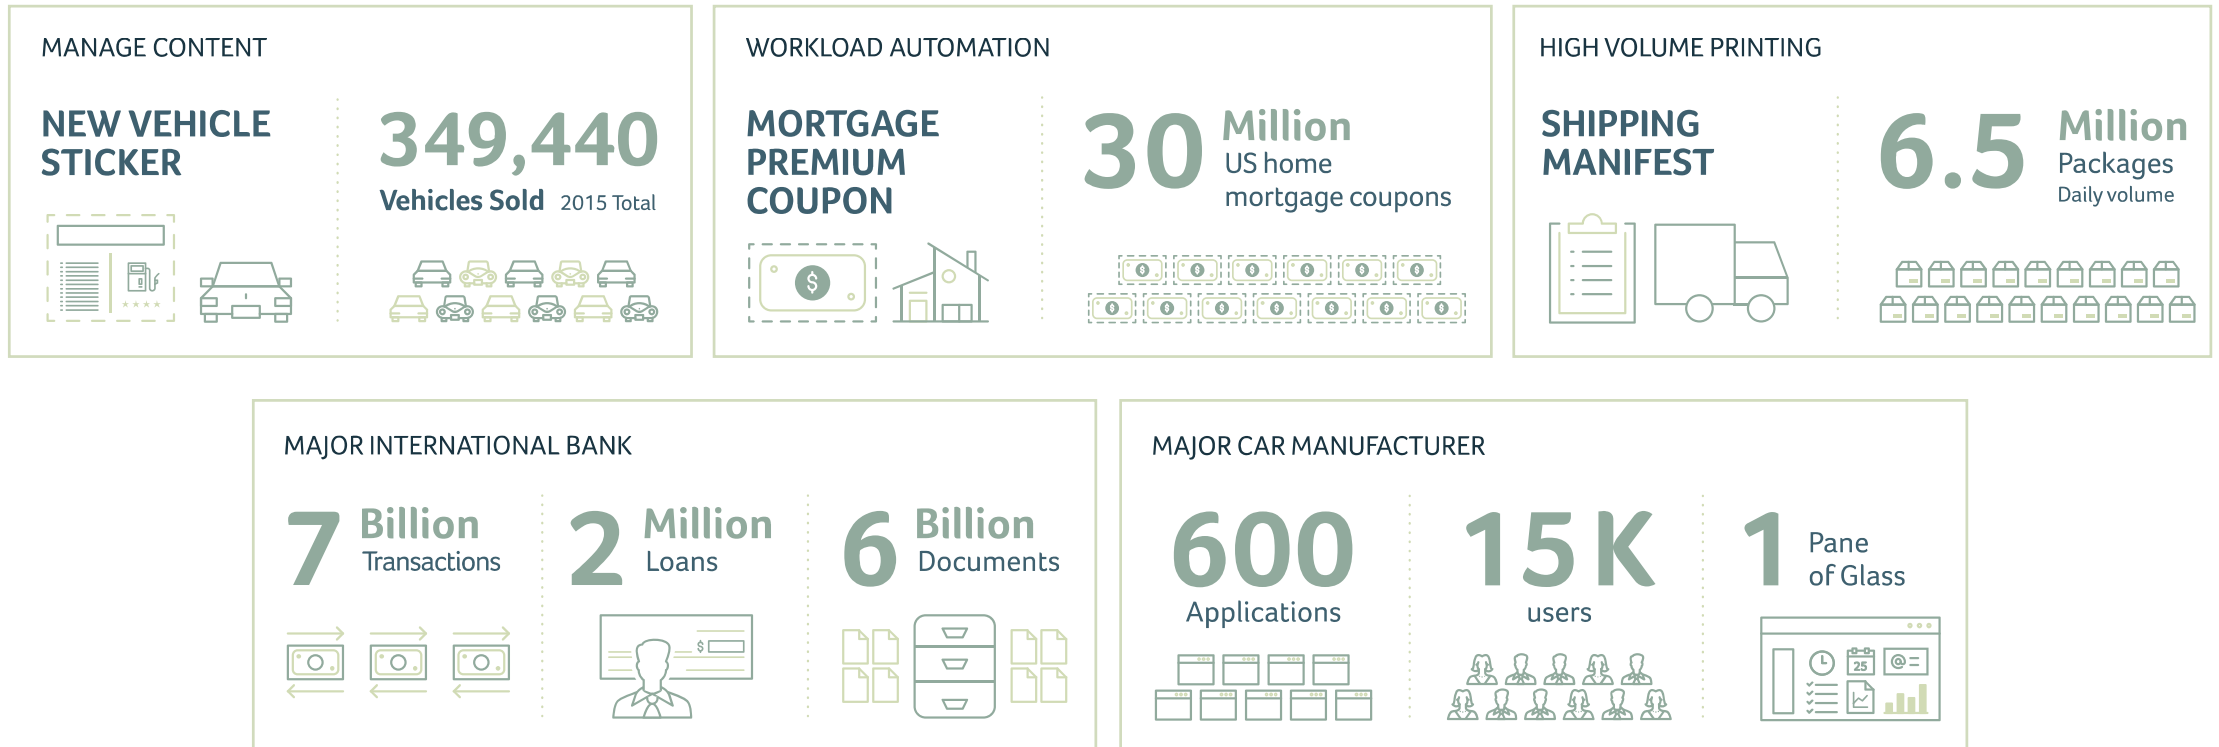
MANAGE CONTENT

NEW VEHICLE STICKER

349,440
Vehicles Sold 2015 Total

WORKLOAD AUTOMATION

MORTGAGE PREMIUM COUPON

30 Million
US home mortgage coupons

HIGH VOLUME PRINTING

SHIPPING MANIFEST

6.5 Million
Packages
Daily volume

MAJOR INTERNATIONAL BANK

7 Billion
Transactions

2 Million
Loans

6 Billion
Documents

MAJOR CAR MANUFACTURER

600
Applications

15K
users

1 Pane of Glass

25